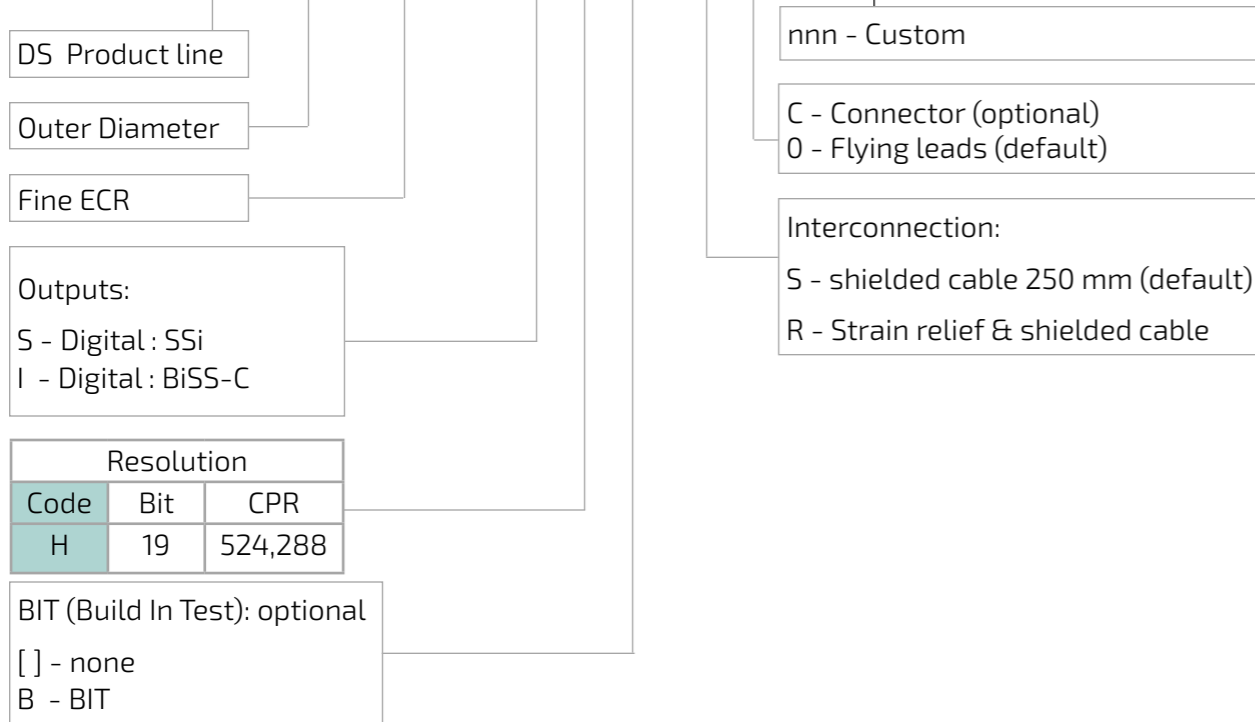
DS Product line

Outer Diameter

Fine ECR

Outputs:

S - Digital : SSi
I - Digital : BiSS-C

| Resolution | | |
|---|---|---|
| Code | Bit | CPR |
| H | 19 | 524,288 |

BIT (Build In Test): optional

[ ] - none
B - BIT

nnn - Custom

C - Connector (optional)
0 - Flying leads (default)

Interconnection:

S - shielded cable 250 mm (default)

R - Strain relief & shielded cable